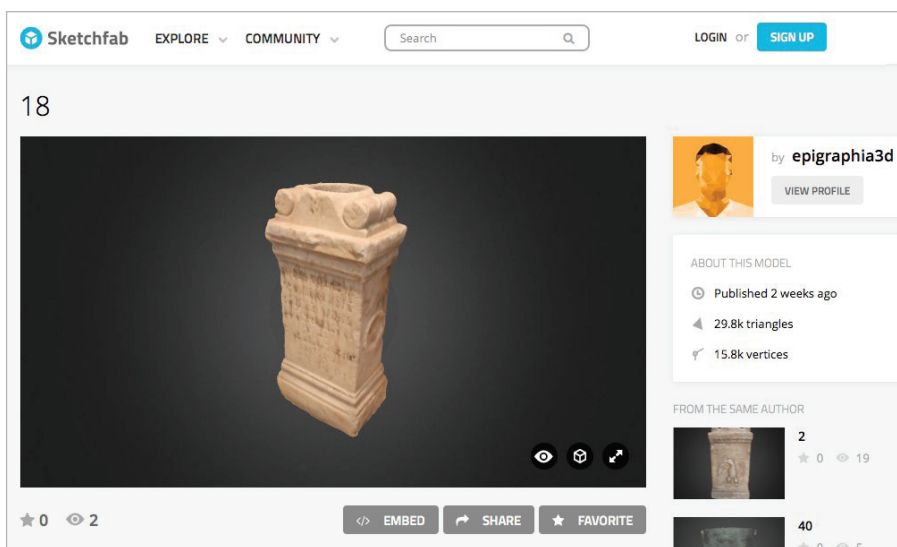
Sketchfab EXPLORE COMMUNITY Search LOGIN or SIGN UP

18

by epigraphia3d

VIEW PROFILE

ABOUT THIS MODEL

Published 2 weeks ago

29.8k triangles

15.8k vertices

FROM THE SAME AUTHOR

2

0 19

40

0 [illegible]

0 2

EMBED SHARE FAVORITE